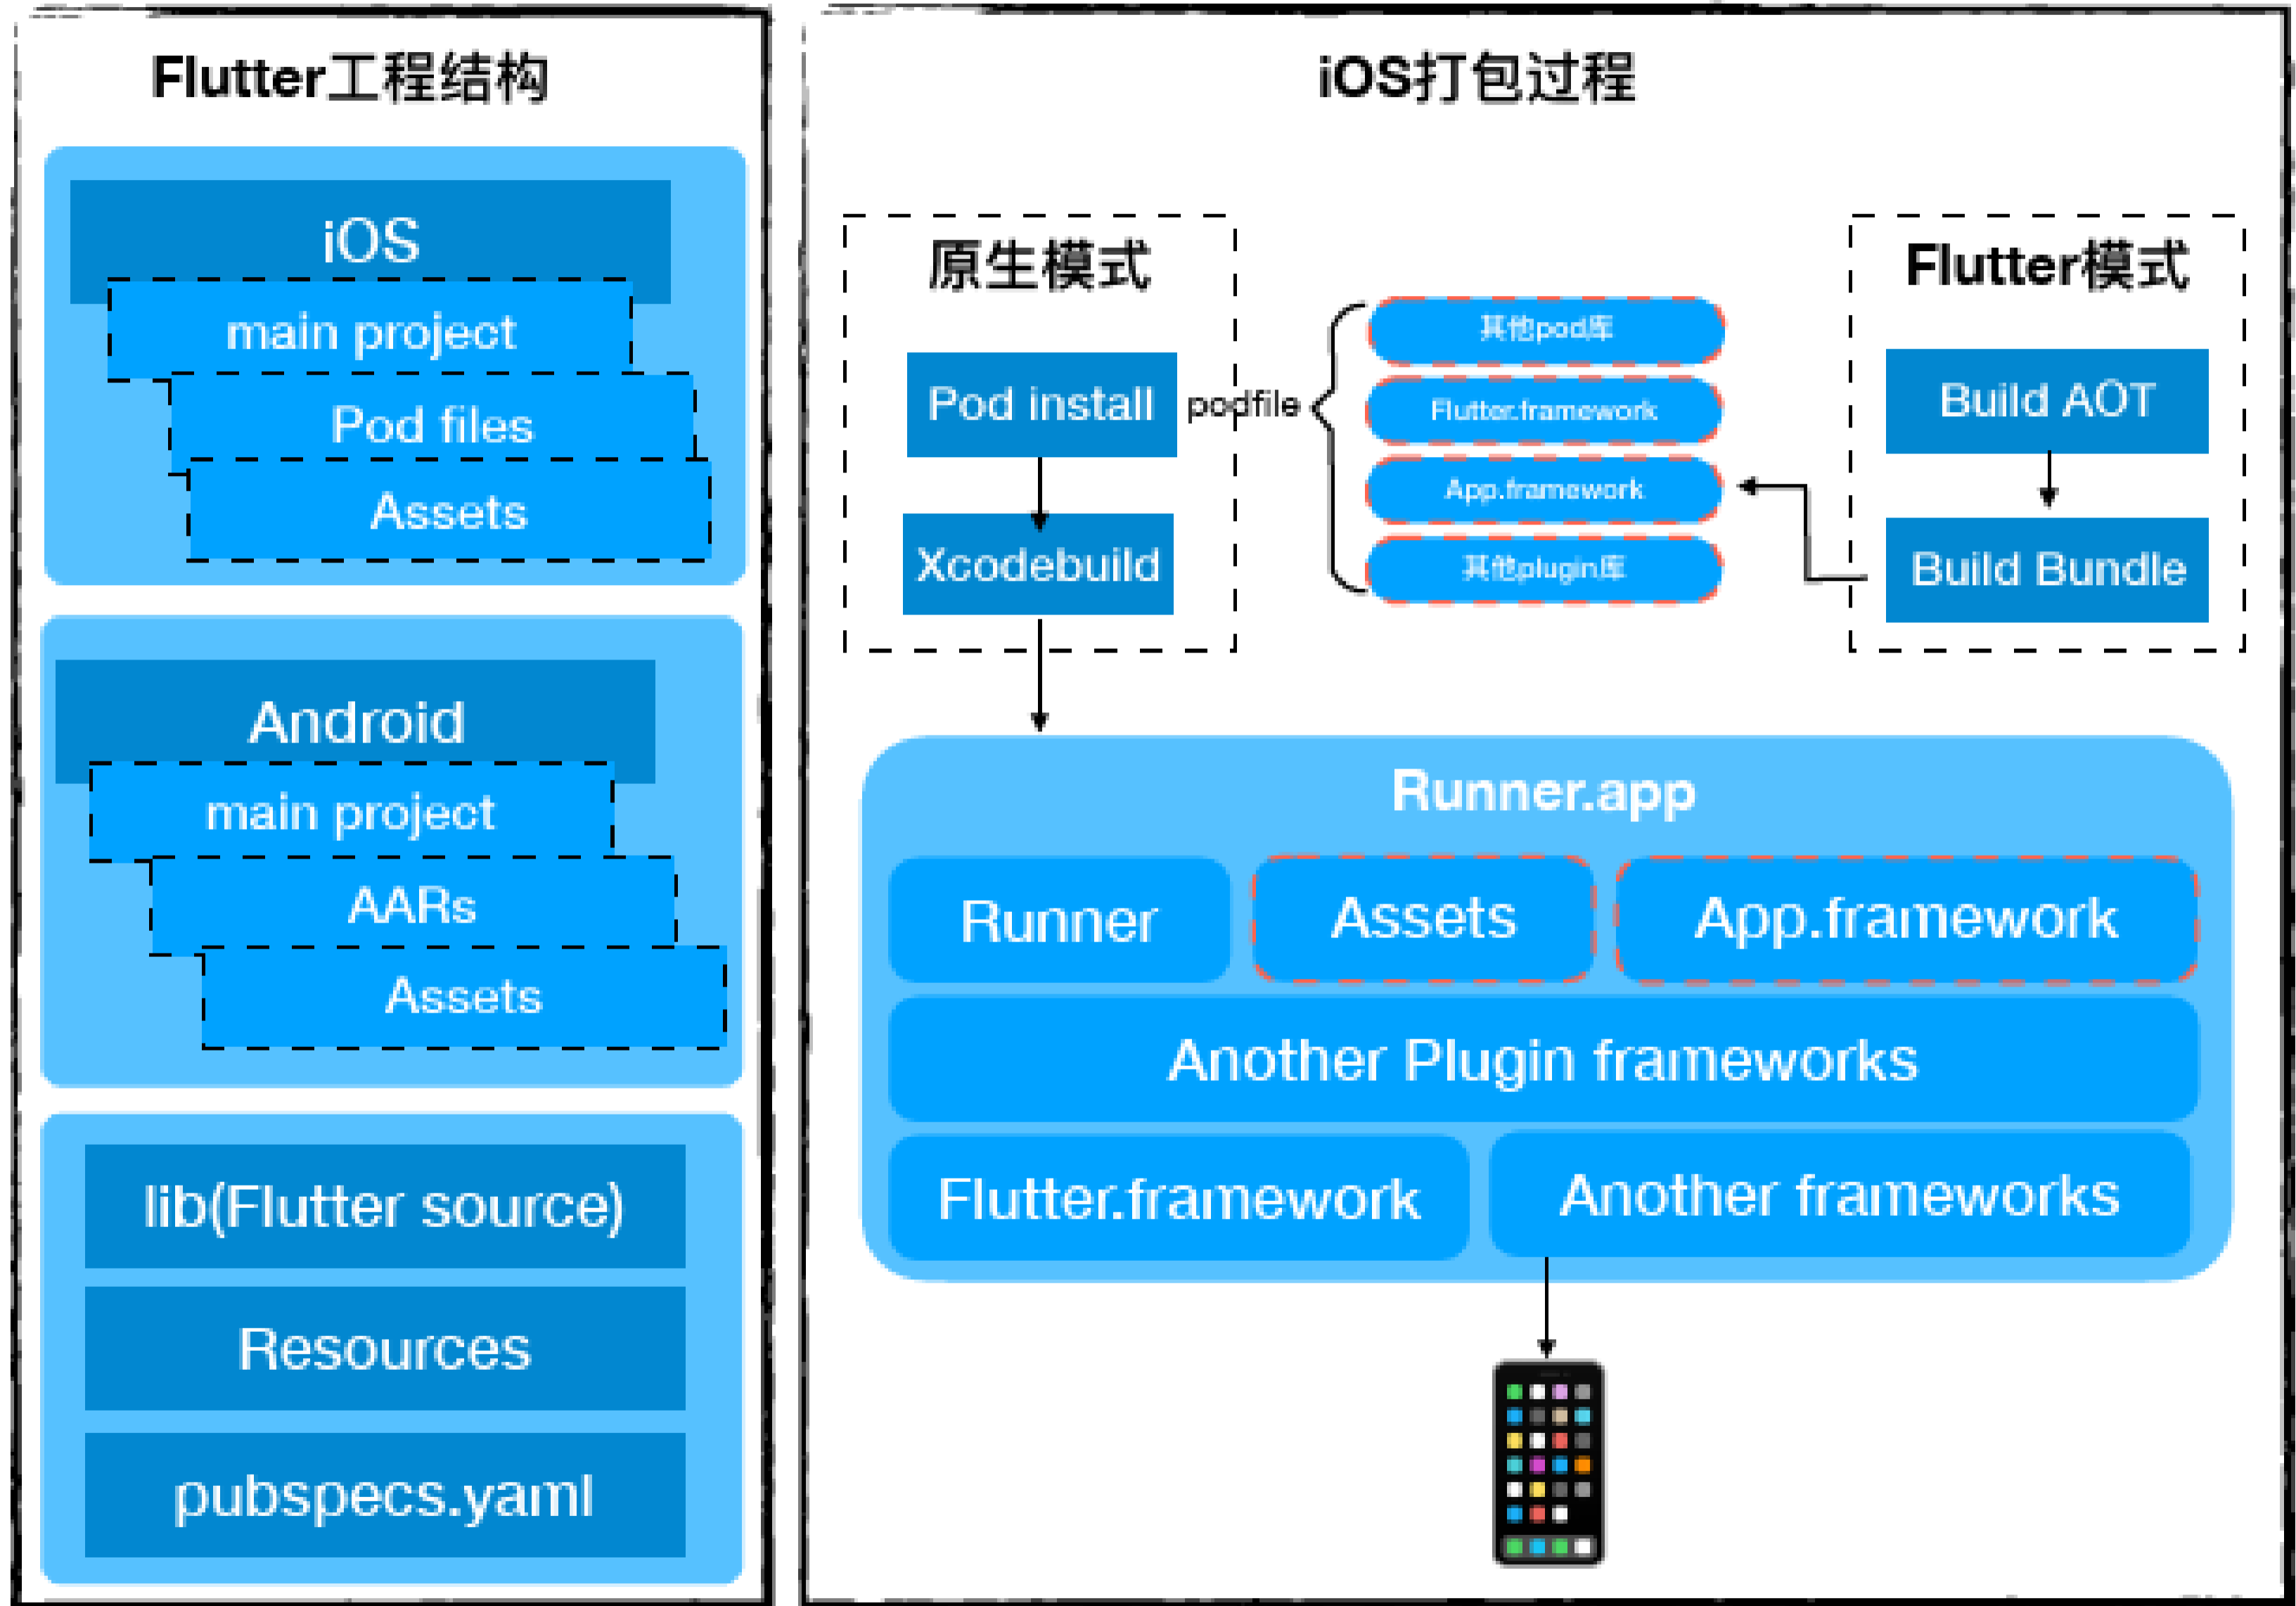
Flutter工程结构

iOS

main project

Pod files

Assets

Android

main project

AARs

Assets

lib(Flutter source)

Resources

pubspecs.yaml

iOS打包过程

原生模式

Pod install

Xcodebuild

podfile

其他pod库

Flutter.framework

App.framework

其他plugin库

Flutter模式

Build AOT

Build Bundle

Runner.app

Runner

Assets

App.framework

Another Plugin frameworks

Flutter.framework

Another frameworks